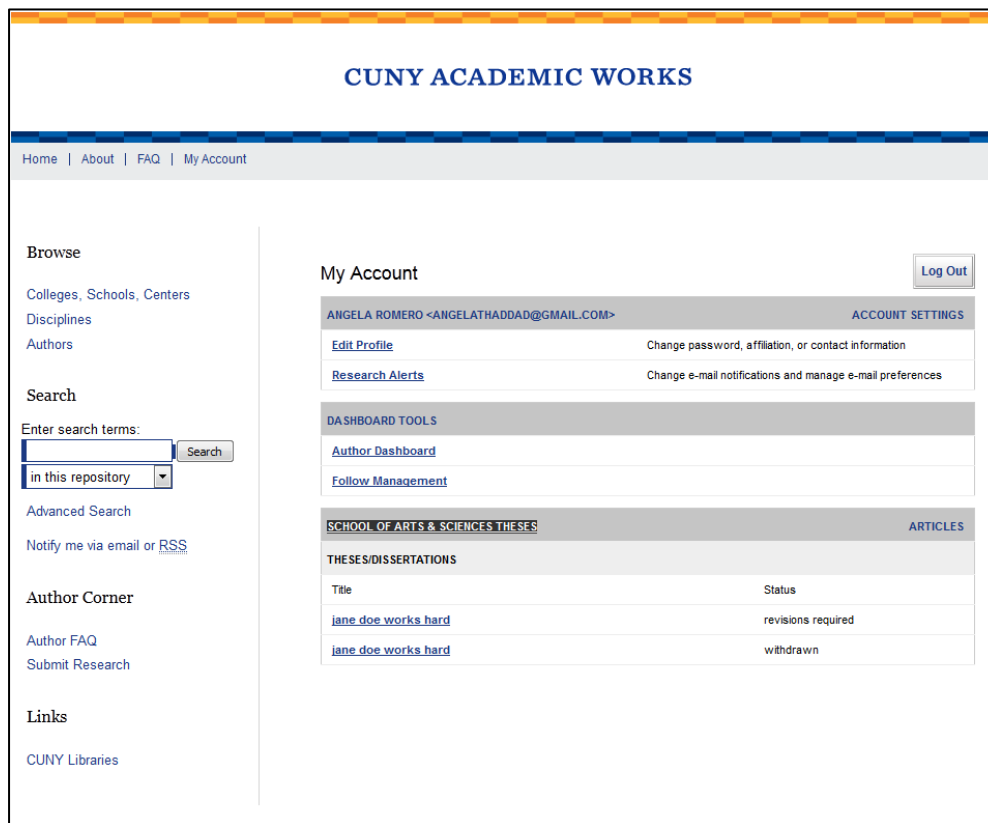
CUNY ACADEMIC WORKS

Home | About | FAQ | My Account

Browse

Colleges, Schools, Centers
Disciplines
Authors

Search

Enter search terms:
Search
in this repository
Advanced Search

Notify me via email or RSS

Author Corner

Author FAQ
Submit Research

Links

CUNY Libraries

My Account

Log Out

ANGELA ROMERO <ANGELATHADDAD@GMAIL.COM> ACCOUNT SETTINGS

| | |
|---|---|
| Edit Profile | Change password, affiliation, or contact information |
| Research Alerts | Change e-mail notifications and manage e-mail preferences |

DASHBOARD TOOLS

Author Dashboard

Follow Management

SCHOOL OF ARTS & SCIENCES THESES ARTICLES

THESES/DISSERTATIONS

| Title | Status |
|---|---|
| jane doe works hard | revisions required |
| jane doe works hard | withdrawn |